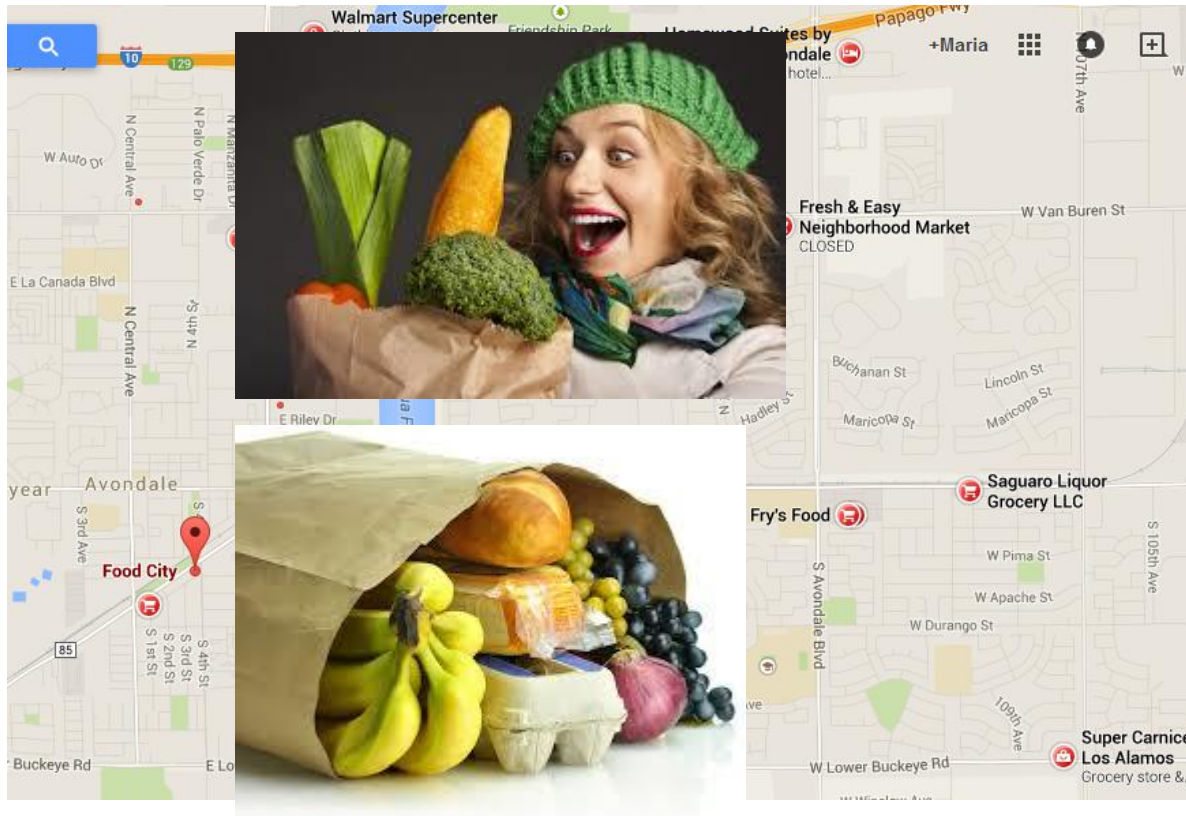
Walmart Supercenter
Friendship Park
Papago Fwy
Homewood Suites by
ondale
hotel...
+Maria
10
129
W Auto Dr
N Central Ave
N Palo Verde Dr
N Manzanita Dr
107th Ave
Fresh & Easy Neighborhood Market
CLOSED
W Van Buren St
E La Canada Blvd
N Central Ave
N 4th St
Buchanan St
Lincoln St
Maricopa St
Maricopa St
Hadley St
E Riley Dr
Avondale
year
Saguaro Liquor Grocery LLC
Fry's Food
S 3rd Ave
Food City
S 105th Ave
W Pima St
W Apache St
S Avondale Blvd
W Durango St
S 1st St
S 2nd St
S 3rd St
S 4th St
85
109th Ave
Super Carnic
Los Alamos
Grocery store &
Buckeye Rd
E Lo
W Lower Buckeye Rd